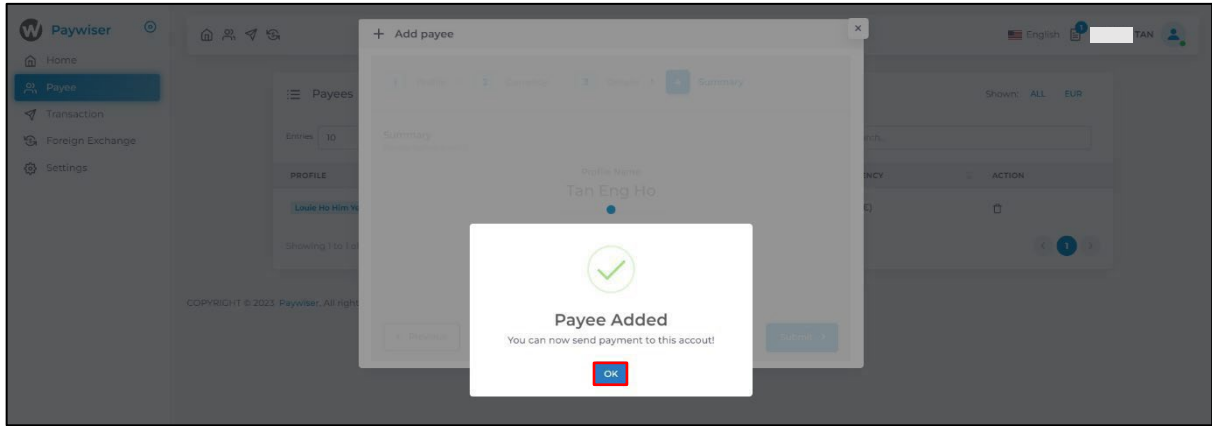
Paywiser

Home
Payee
Transaction
Foreign Exchange
Settings

English 1 TAN

+ Add payee ×

1 Profile 2 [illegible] 3 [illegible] 4 Summary

Summary

Profile Name
Tan Eng Ho

Payees
Entries 10
Shown: ALL EUR
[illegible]ch...
PROFILE
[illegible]NCY
ACTION
Louie Ho Him Y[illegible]
Showing 1 to 1 o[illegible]
1

COPYRIGHT © 2023 Paywiser, All right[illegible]

< Previous
Submit >

Payee Added
You can now send payment to this accout!
OK